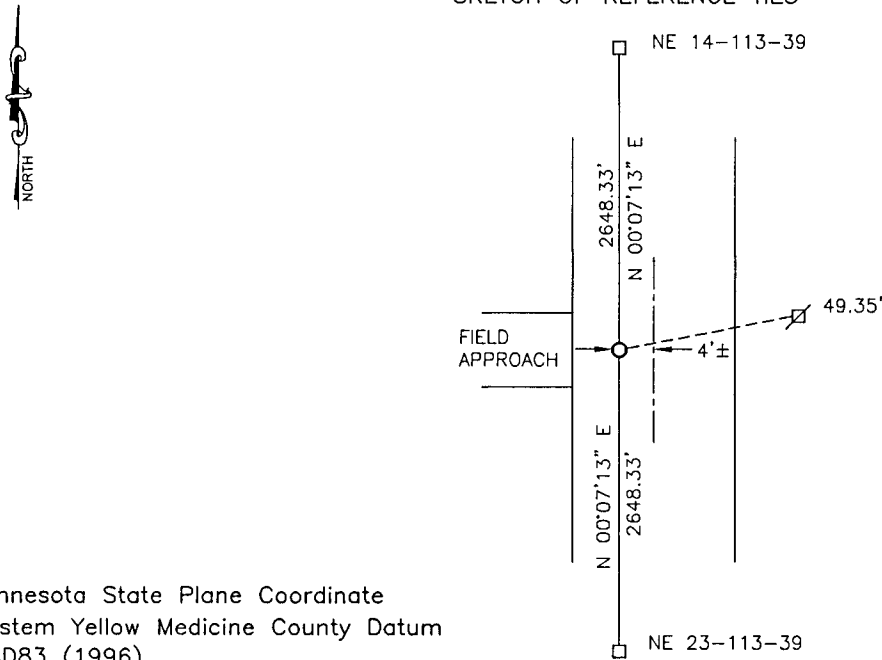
SKETCH OF REFERENCE TIES

NORTH

NE 14–113–39

2648.33'

N 00°07'13" E

49.35'

FIELD APPROACH

4'±

N 00°07'13" E

2648.33'

NE 23–113–39

nnesota State Plane Coordinate
stem Yellow Medicine County Datum
D83 (1996)